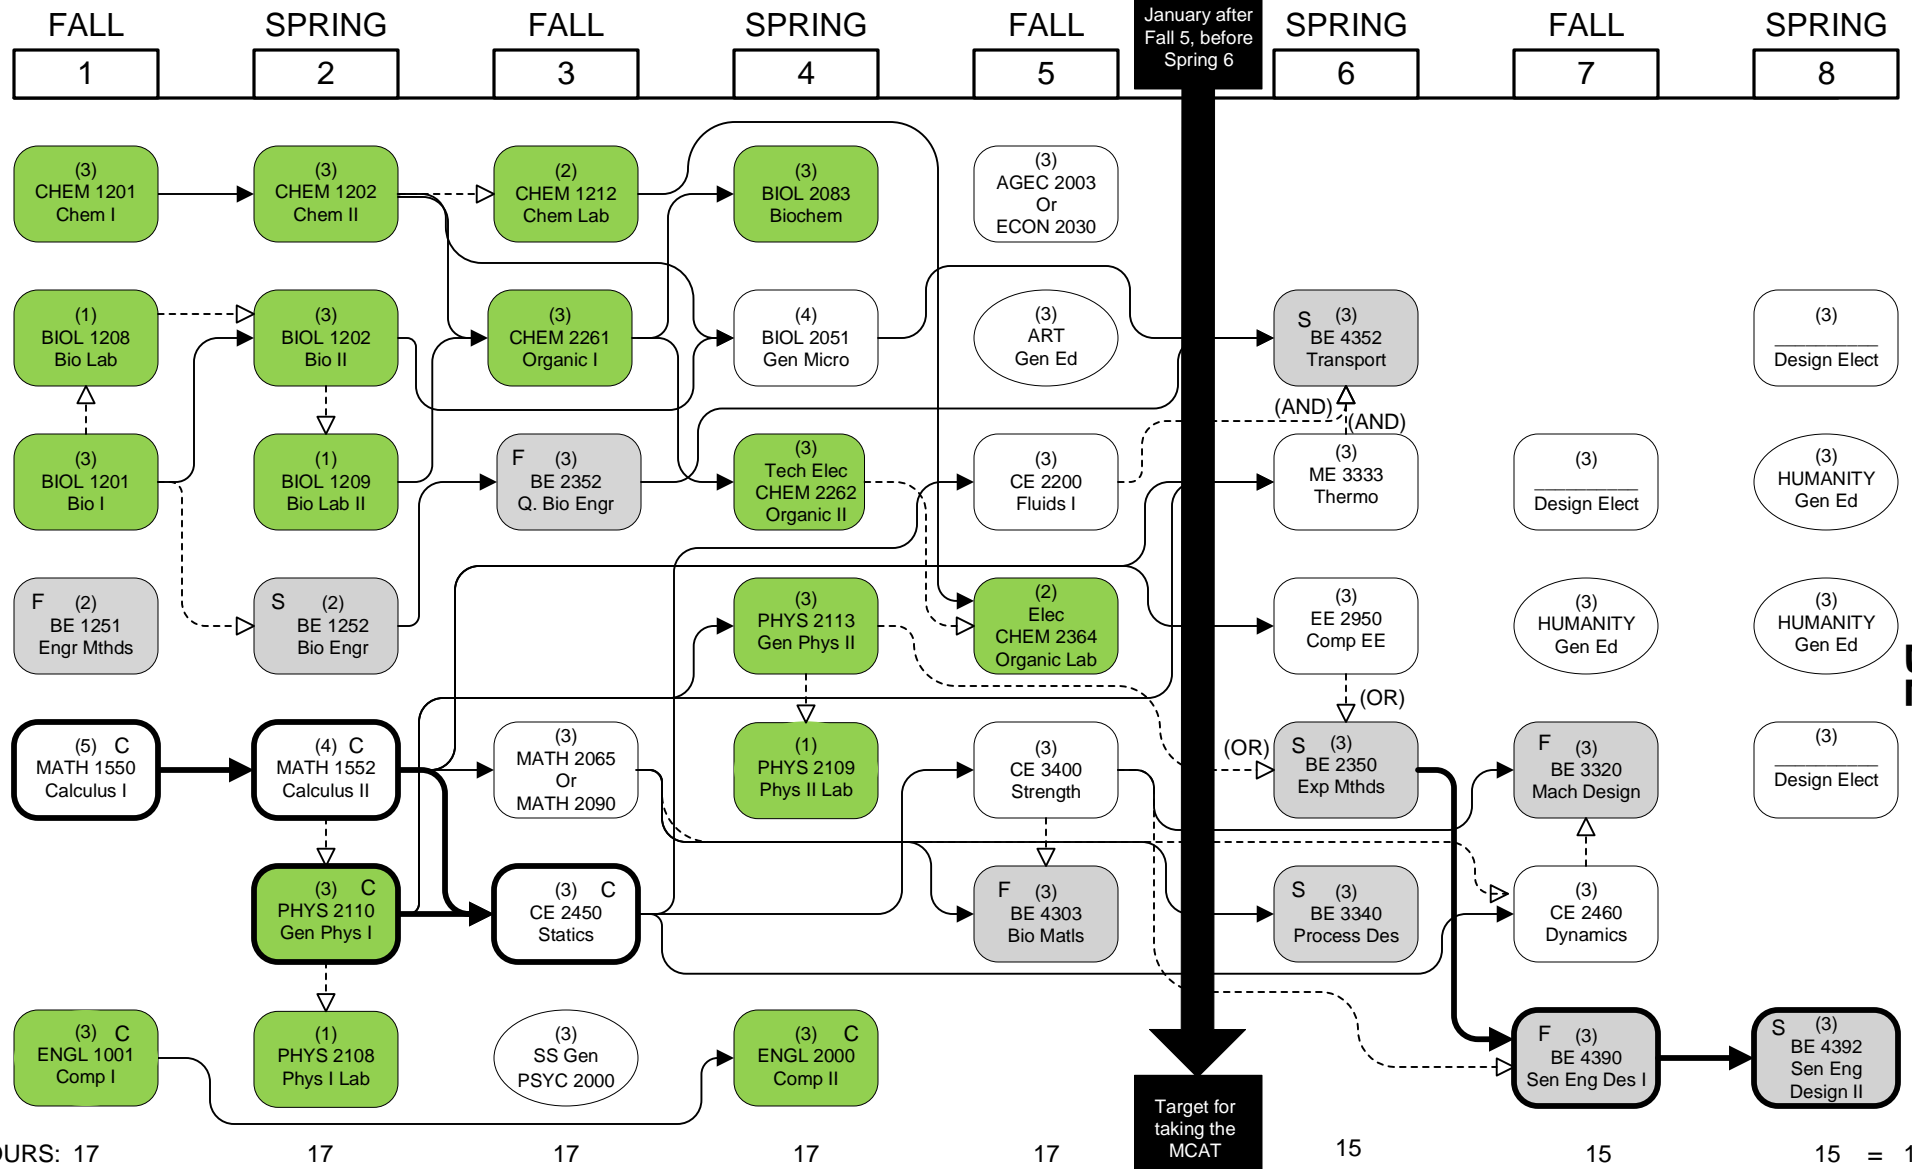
FALL 1 | SPRING 2 | FALL 3 | SPRING 4 | FALL 5 | January after Fall 5, before Spring 6 | SPRING 6 | FALL 7 | SPRING 8

(3) CHEM 1201 Chem I

(3) CHEM 1202 Chem II

(2) CHEM 1212 Chem Lab

(3) BIOL 2083 Biochem

(3) AGEC 2003 Or ECON 2030

(1) BIOL 1208 Bio Lab

(3) BIOL 1202 Bio II

(3) CHEM 2261 Organic I

(4) BIOL 2051 Gen Micro

(3) ART Gen Ed

S (3) BE 4352 Transport

(3) Design Elect

(AND)

(AND)

(3) BIOL 1201 Bio I

(1) BIOL 1209 Bio Lab II

F (3) BE 2352 Q. Bio Engr

(3) Tech Elec CHEM 2262 Organic II

(3) CE 2200 Fluids I

(3) ME 3333 Thermo

(3) Design Elect

(3) HUMANITY Gen Ed

F (2) BE 1251 Engr Mthds

S (2) BE 1252 Bio Engr

(3) PHYS 2113 Gen Phys II

(2) Elec CHEM 2364 Organic Lab

(3) EE 2950 Comp EE

(3) HUMANITY Gen Ed

(3) HUMANITY Gen Ed

(OR)

(OR)

(5) C MATH 1550 Calculus I

(4) C MATH 1552 Calculus II

(3) MATH 2065 Or MATH 2090

(1) PHYS 2109 Phys II Lab

(3) CE 3400 Strength

S (3) BE 2350 Exp Mthds

F (3) BE 3320 Mach Design

(3) Design Elect

(3) C PHYS 2110 Gen Phys I

(3) C CE 2450 Statics

F (3) BE 4303 Bio Matls

S (3) BE 3340 Process Des

(3) CE 2460 Dynamics

(3) C ENGL 1001 Comp I

(1) PHYS 2108 Phys I Lab

(3) SS Gen PSYC 2000

(3) C ENGL 2000 Comp II

F (3) BE 4390 Sen Eng Des I

S (3) BE 4392 Sen Eng Design II

Target for taking the MCAT

OURS: 17 17 17 17 17 15 15 15 = 1